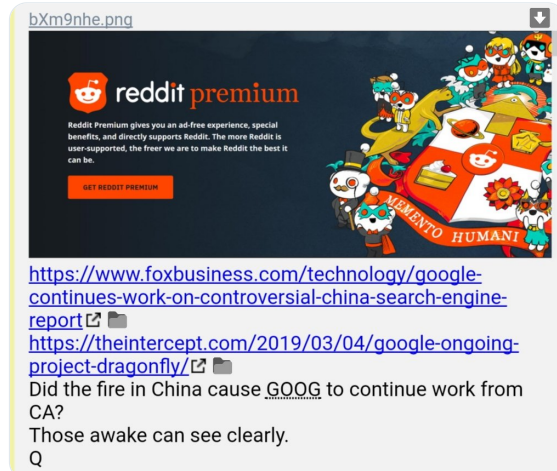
bXm9nhe.png

reddit premium

Reddit Premium gives you an ad-free experience, special benefits, and directly supports Reddit. The more Reddit is user-supported, the freer we are to make Reddit the best it can be.

GET REDDIT PREMIUM

MEMENTO HUMANI

https://www.foxbusiness.com/technology/google-continues-work-on-controversial-china-search-engine-report
https://theintercept.com/2019/03/04/google-ongoing-project-dragonfly/
Did the fire in China cause GOOG to continue work from CA?
Those awake can see clearly.
Q